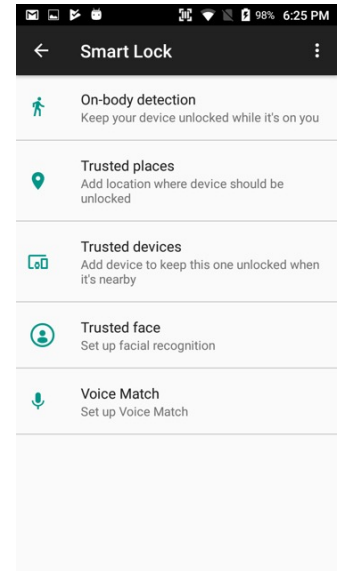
98% 6:25 PM

Smart Lock

On-body detection
Keep your device unlocked while it's on you

Trusted places
Add location where device should be unlocked

Trusted devices
Add device to keep this one unlocked when it's nearby

Trusted face
Set up facial recognition

Voice Match
Set up Voice Match